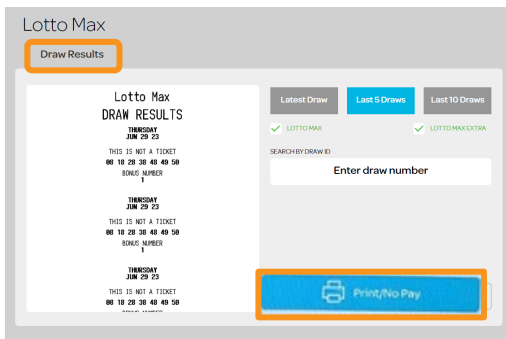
Lotto Max

Draw Results

Lotto Max
DRAW RESULTS

THURSDAY
JUN 29 23

THIS IS NOT A TICKET
08 18 28 38 48 49 50
BONUS NUMBER
1

THURSDAY
JUN 29 23

THIS IS NOT A TICKET
08 18 28 38 48 49 50
BONUS NUMBER
1

THURSDAY
JUN 29 23

THIS IS NOT A TICKET
08 18 28 38 48 49 50
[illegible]

Latest Draw
Last 5 Draws
Last 10 Draws

LOTTO MAX
LOTTO MAX EXTRA

SEARCH BY DRAW ID
Enter draw number

Print/No Pay